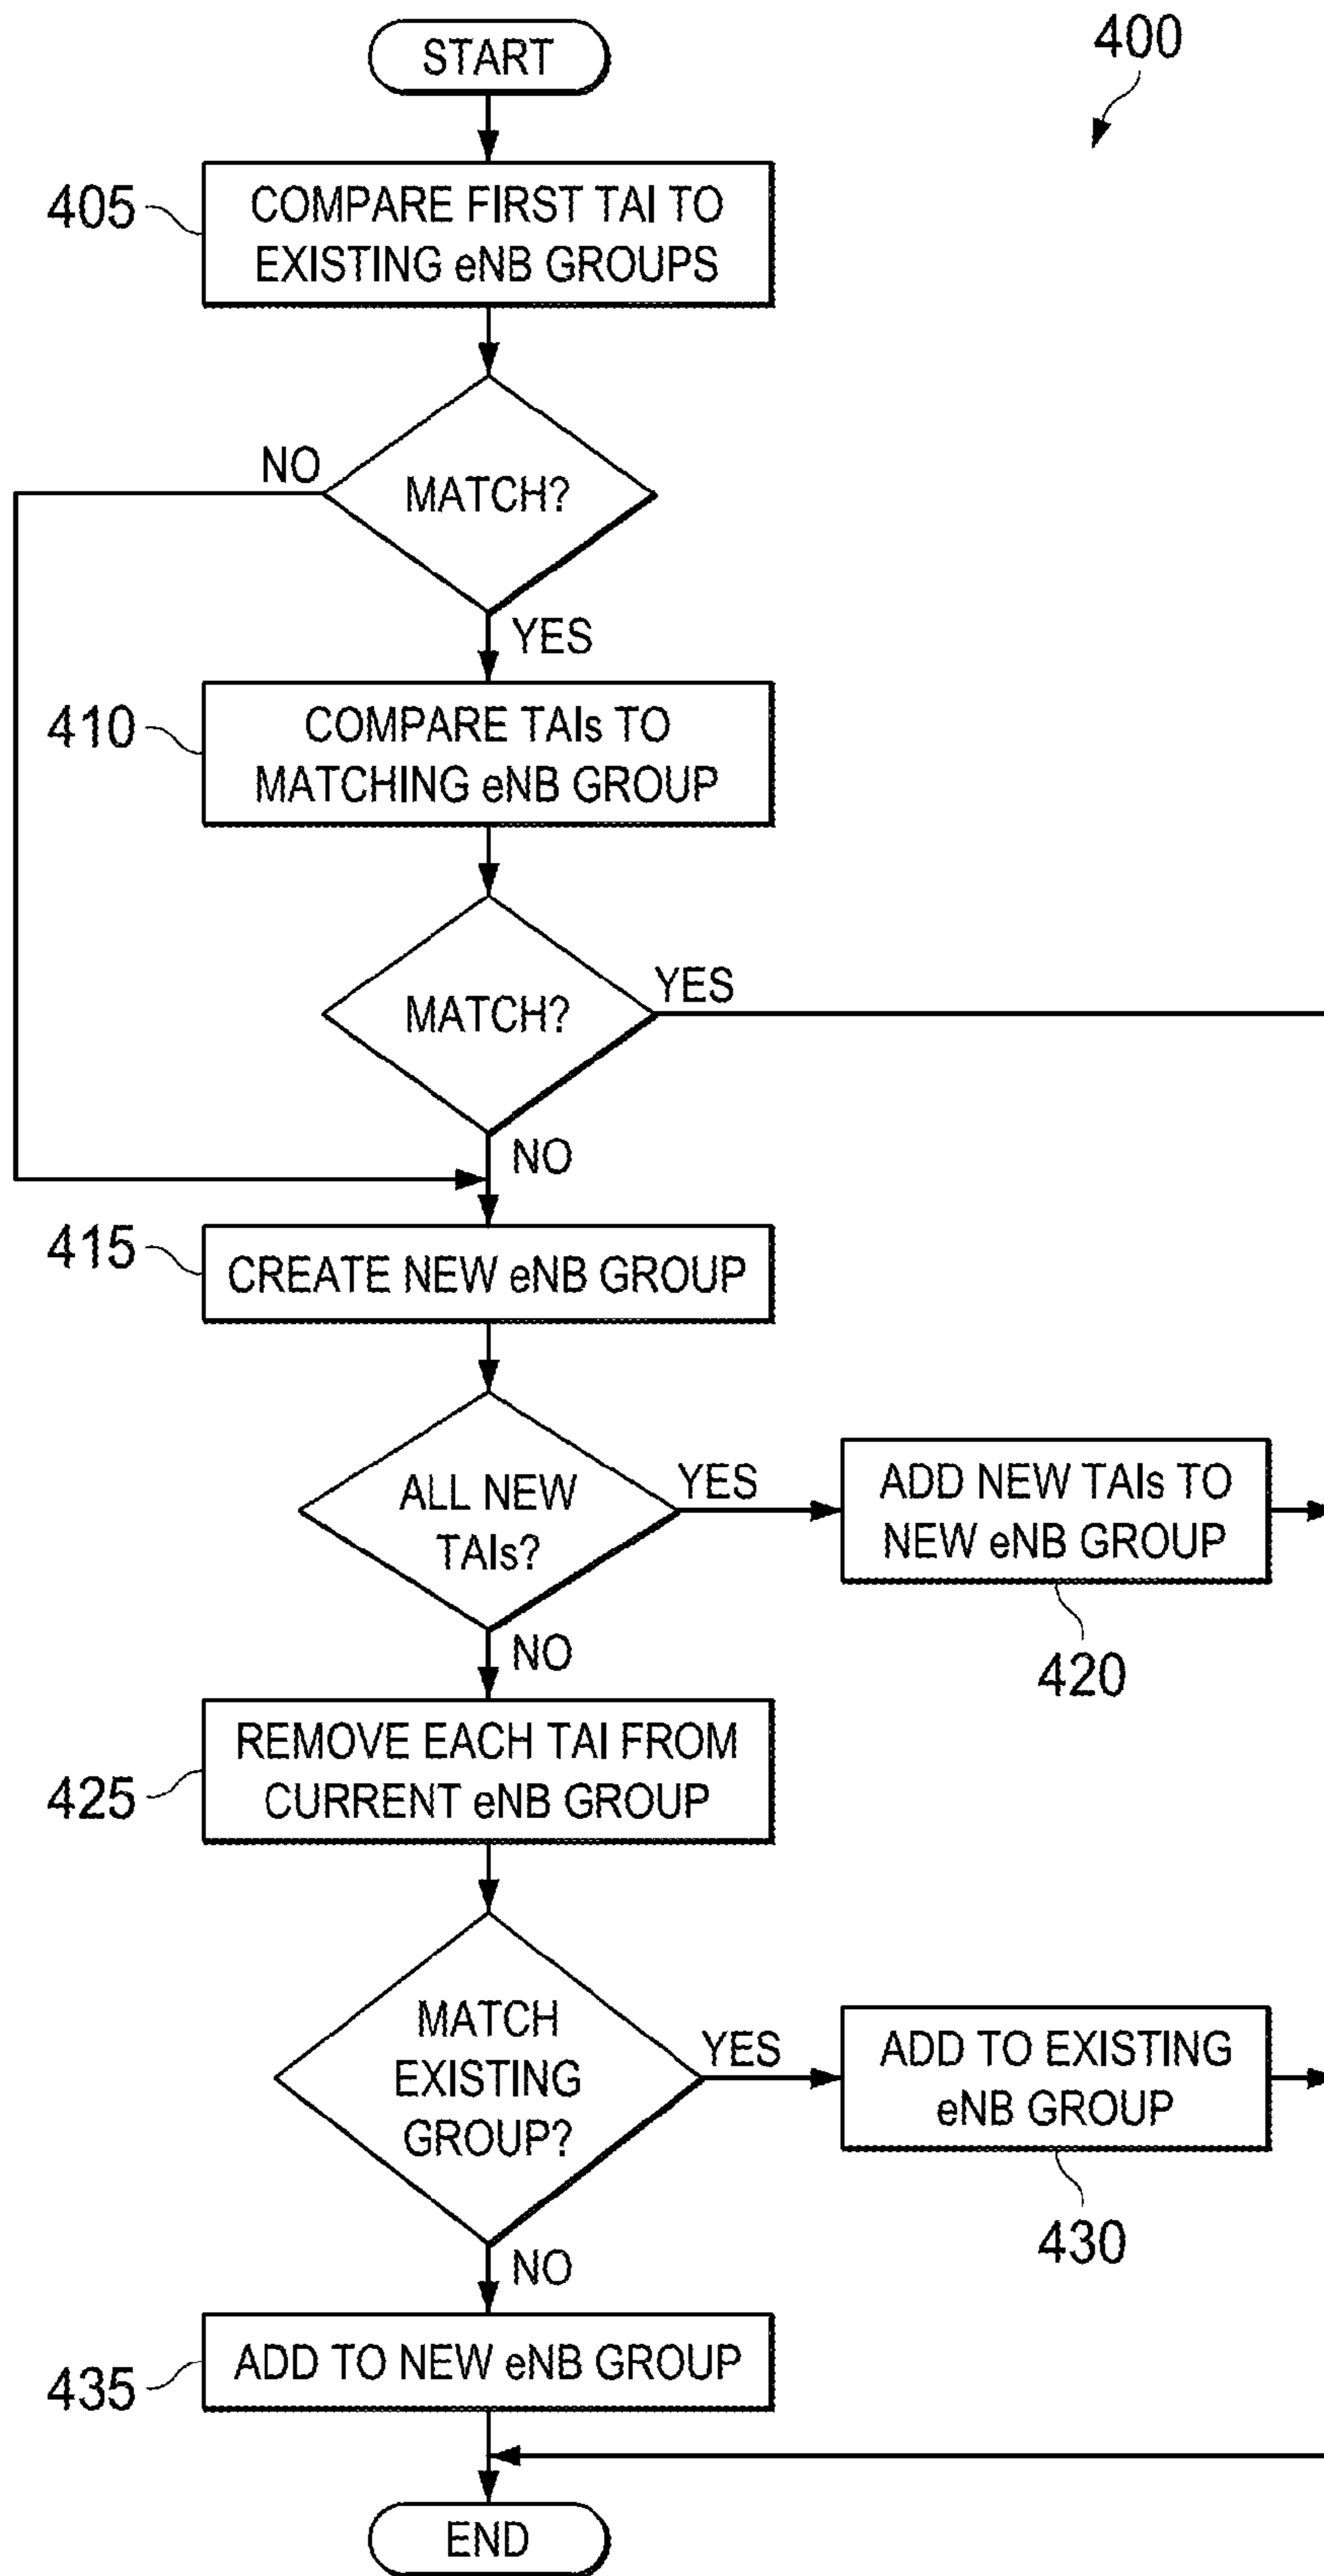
START

400

405

COMPARE FIRST TAI TO EXISTING eNB GROUPS

NO

MATCH?

YES

410

COMPARE TAIs TO MATCHING eNB GROUP

MATCH?

YES

NO

415

CREATE NEW eNB GROUP

ALL NEW TAIs?

YES

ADD NEW TAIs TO NEW eNB GROUP

420

NO

REMOVE EACH TAI FROM CURRENT eNB GROUP

425

MATCH EXISTING GROUP?

YES

ADD TO EXISTING eNB GROUP

430

NO

435

ADD TO NEW eNB GROUP

END